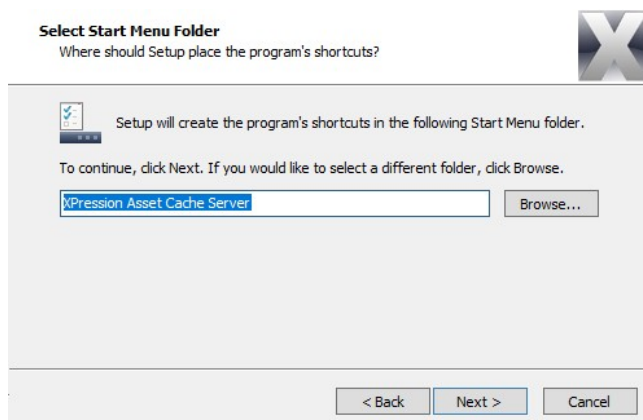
Select Start Menu Folder
Where should Setup place the program's shortcuts?

Setup will create the program's shortcuts in the following Start Menu folder.

To continue, click Next. If you would like to select a different folder, click Browse.

XPression Asset Cache Server

Browse...

< Back
Next >
Cancel